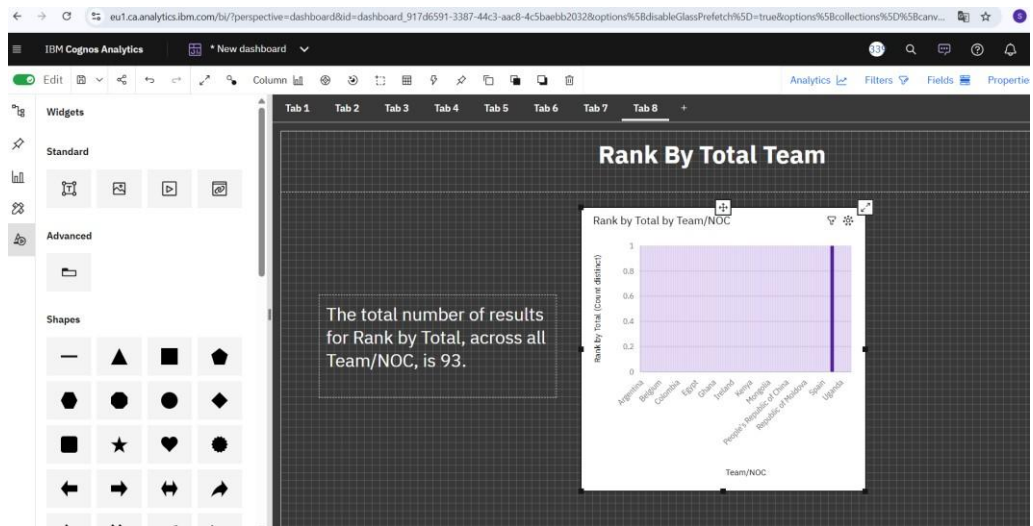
eu1.ca.analytics.ibm.com/bi/?perspective=dashboard&id=dashboard_917d6591-3387-44c3-aac8-4c5baebb2032&options%5BdisableGlassPrefetch%5D=true&options%5Bcollections%5D%5Bcanv...

IBM Cognos Analytics
* New dashboard

Edit
Column
Analytics
Filters
Fields
Propertie

Widgets
Standard
Advanced
Shapes

Tab 1 Tab 2 Tab 3 Tab 4 Tab 5 Tab 6 Tab 7 Tab 8 +

Rank By Total Team

The total number of results for Rank by Total, across all Team/NOC, is 93.

Rank by Total by Team/NOC

Rank by Total (Count distinct)
1
0.8
0.6
0.4
0.2
0

Argentina
Belgium
Colombia
Egypt
Ghana
Ireland
Kenya
Mongolia
People's Republic of China
Republic of Moldova
Spain
Uganda

Team/NOC